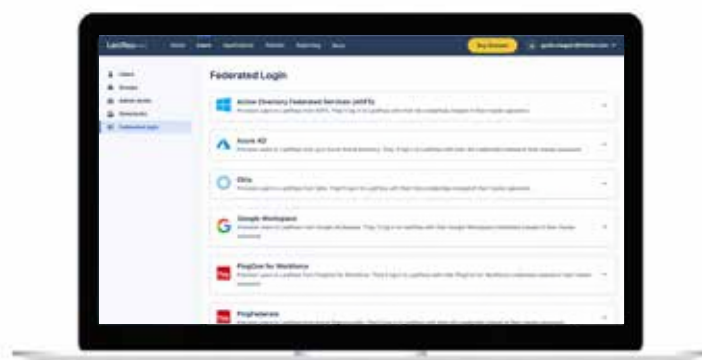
LastPass

Home Users Applications Policies Reporting Docs

Buy licenses

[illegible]

Users

Groups

Admin levels

Directories

Federated login

Federated Login

Active Directory Federated Services (ADFS)

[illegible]

Azure AD

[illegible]

Okta

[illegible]

Google Workspace

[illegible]

PingOne for Workforce

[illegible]

PingFederate

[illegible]